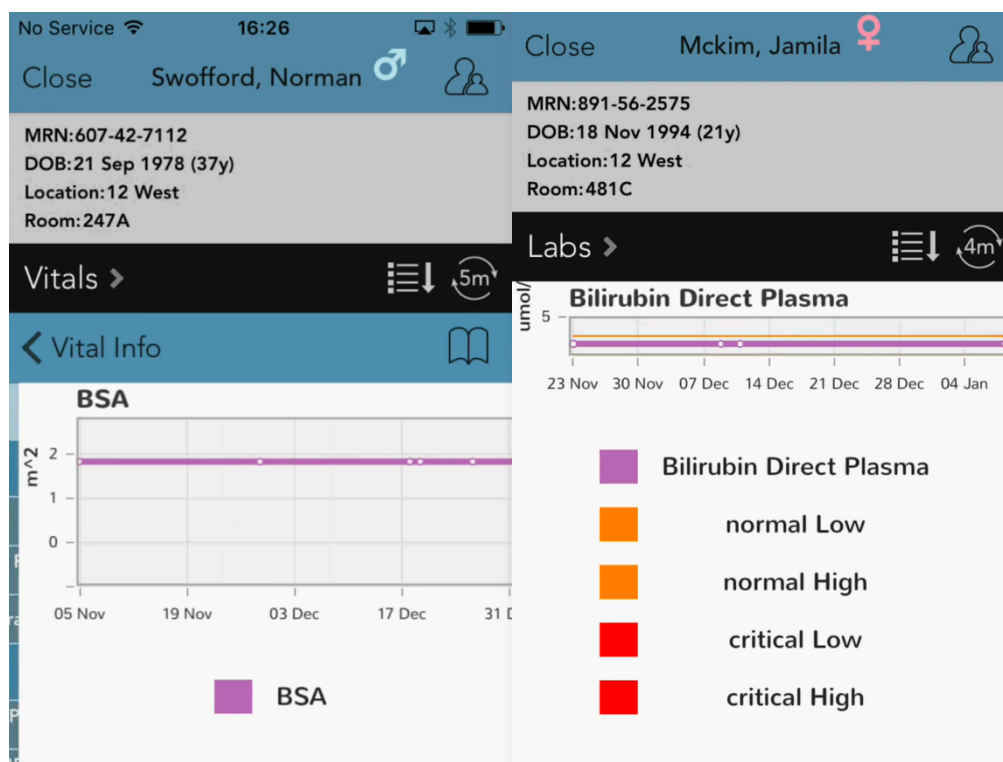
No Service 16:26

Close Swofford, Norman ♂

MRN:607-42-7112
DOB:21 Sep 1978 (37y)
Location:12 West
Room:247A

Vitals ›
5m

‹ Vital Info

BSA

m^2
2
1
0
05 Nov 19 Nov 03 Dec 17 Dec 31 D

BSA

Close Mckim, Jamila ♀

MRN:891-56-2575
DOB:18 Nov 1994 (21y)
Location:12 West
Room:481C

Labs ›
4m

Bilirubin Direct Plasma

umol/
5
23 Nov 30 Nov 07 Dec 14 Dec 21 Dec 28 Dec 04 Jan

Bilirubin Direct Plasma
normal Low
normal High
critical Low
critical High